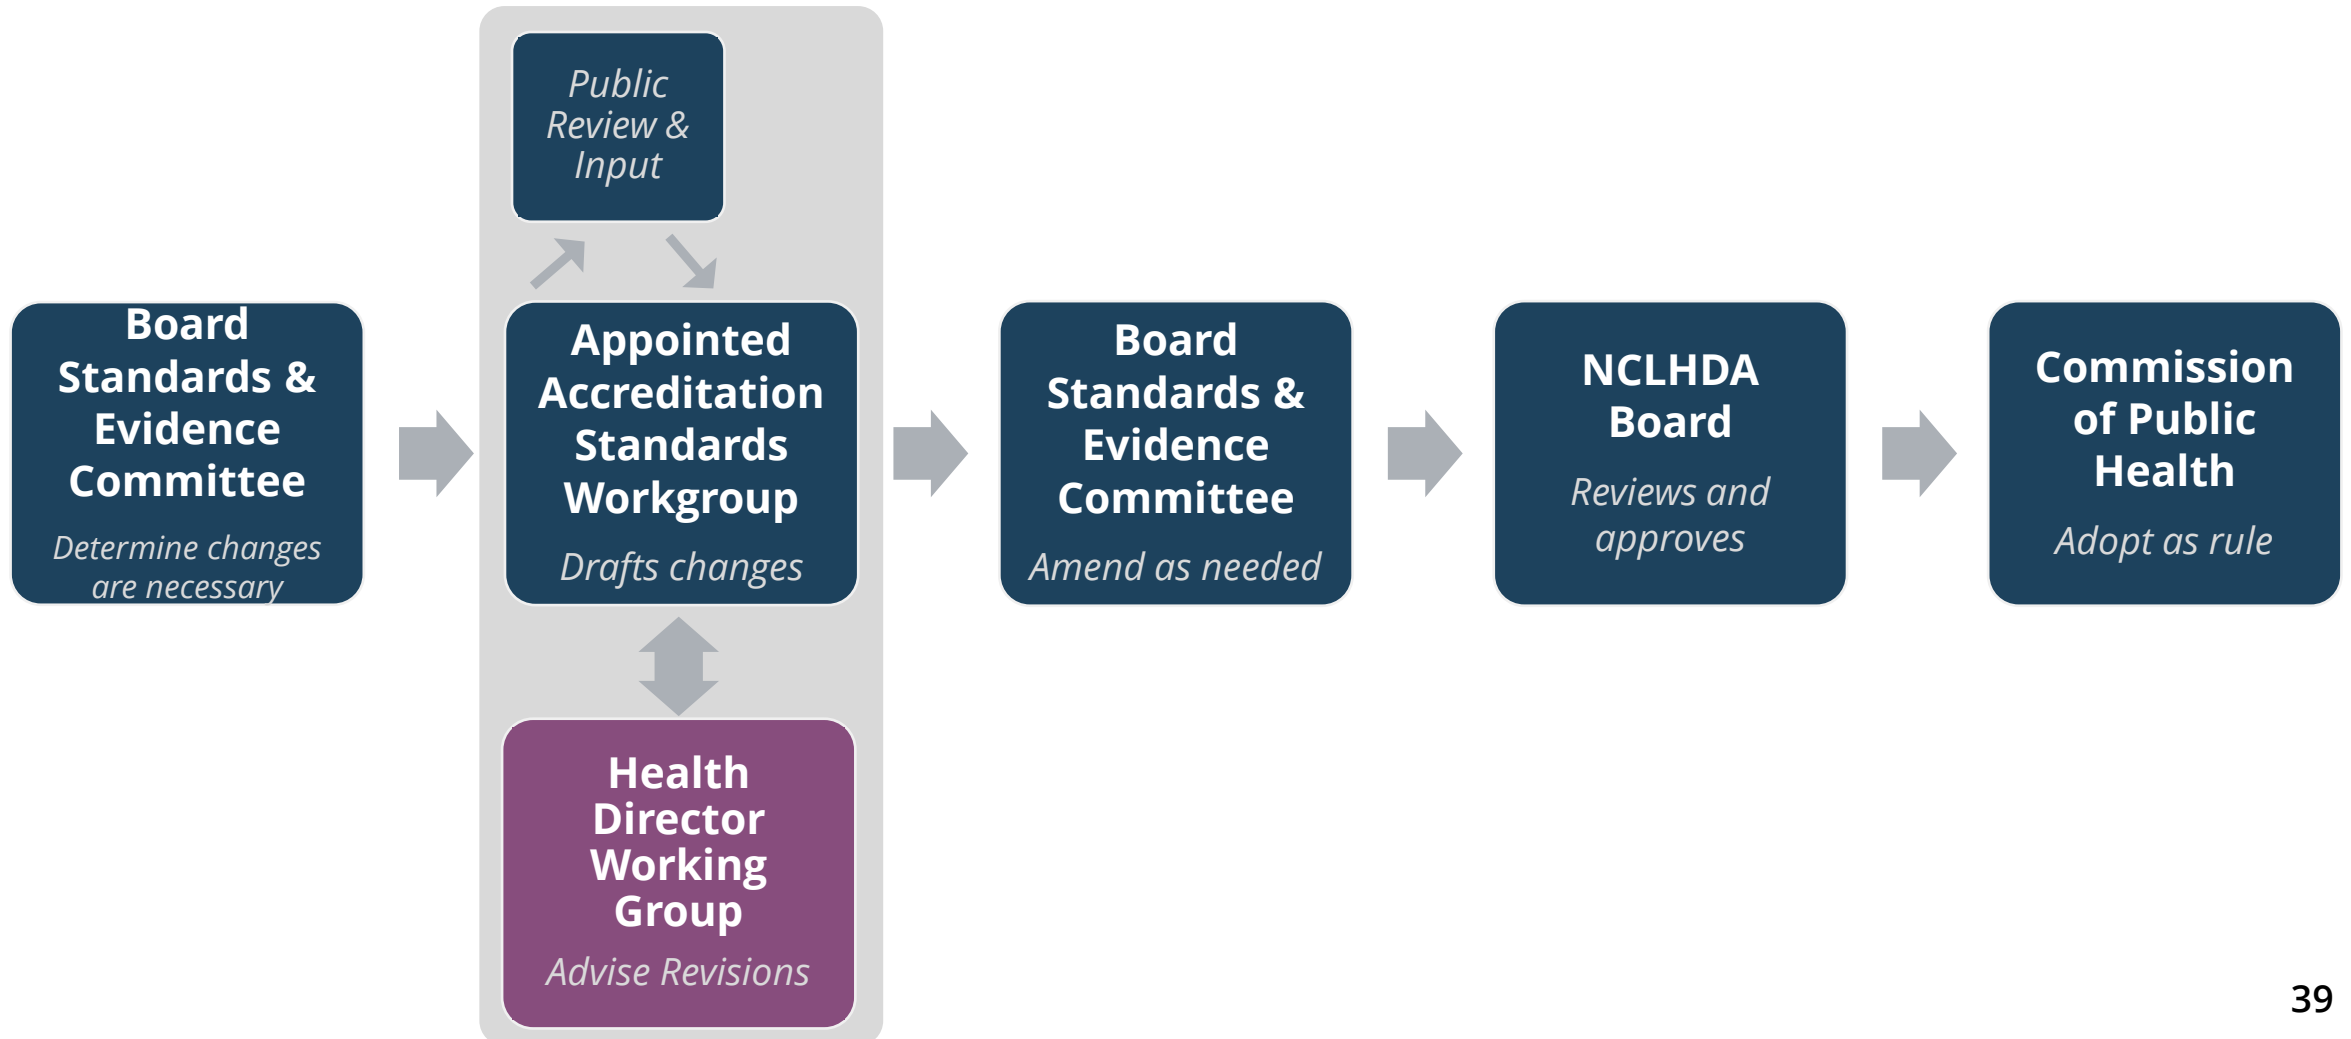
Board Standards & Evidence Committee
Determine changes are necessary

Public Review & Input

Appointed Accreditation Standards Workgroup
Drafts changes

Health Director Working Group
Advise Revisions

Board Standards & Evidence Committee
Amend as needed

NCLHDA Board
Reviews and approves

Commission of Public Health
Adopt as rule

39